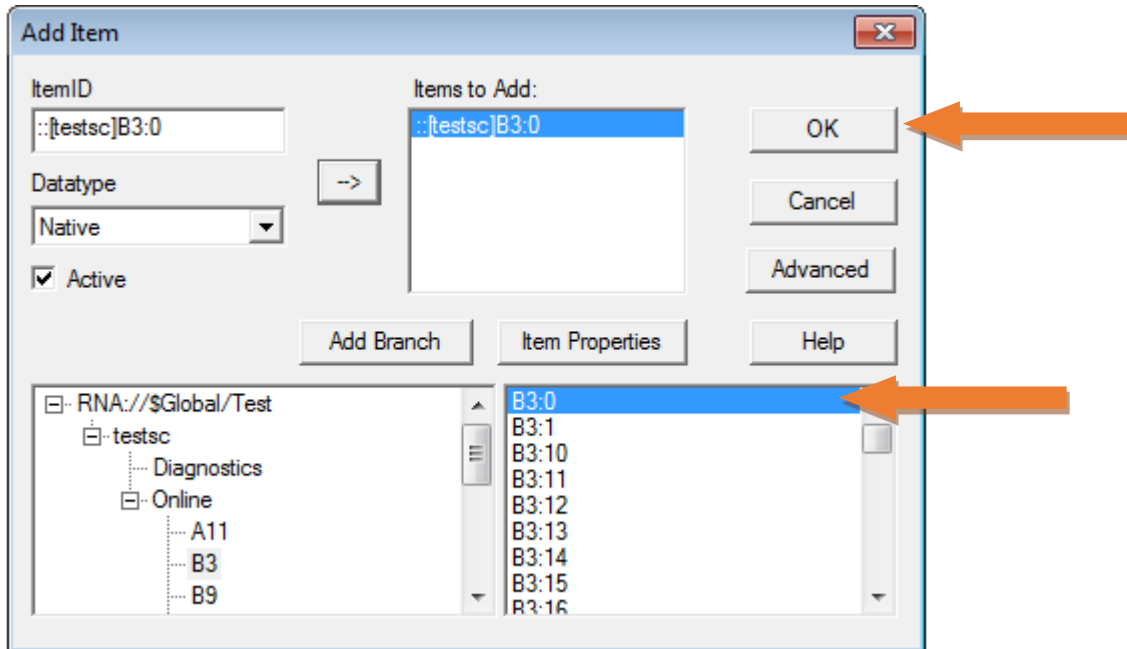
Add Item

ItemID
::[testsc]B3:0

Datatype
Native

Active

-->

Items to Add:
::[testsc]B3:0

OK

Cancel

Advanced

Add Branch

Item Properties

Help

RNA://$Global/Test
testsc
Diagnostics
Online
A11
B3
B9

B3:0
B3:1
B3:10
B3:11
B3:12
B3:13
B3:14
B3:15
B3:16